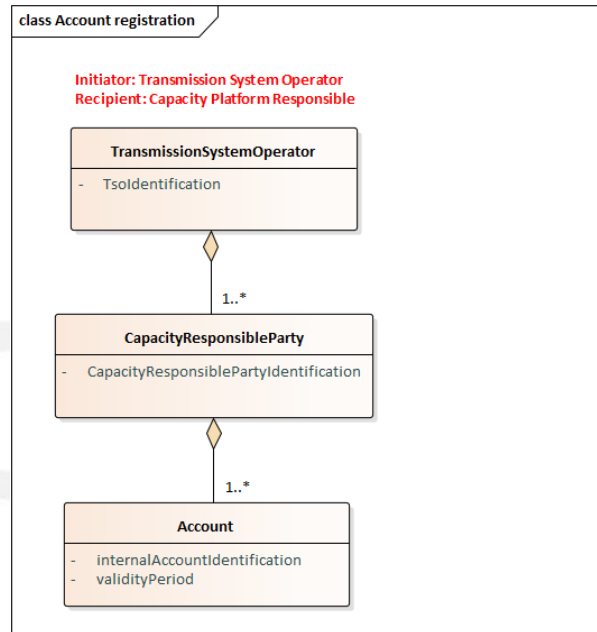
class Account registration

Initiator: Transmission System Operator
Recipient: Capacity Platform Responsible

TransmissionSystemOperator

- TsoIdentification

1..*

CapacityResponsibleParty

- CapacityResponsiblePartyIdentification

1..*

Account

- internalAccountIdentification
- validityPeriod